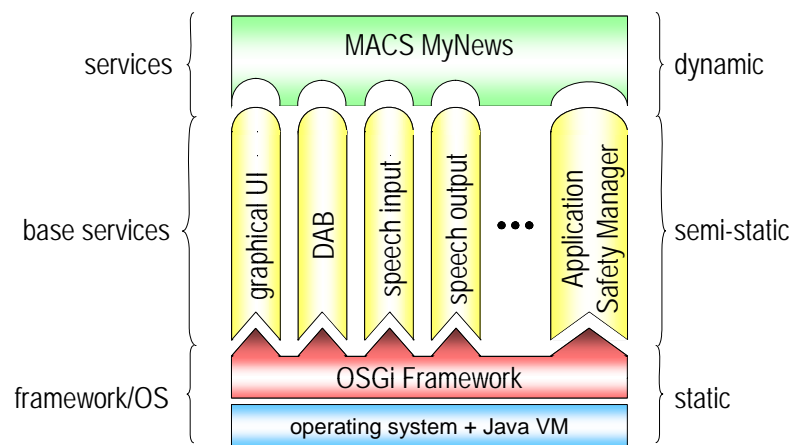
services

MACS MyNews

dynamic

base services

graphical UI

DAB

speech input

speech output

•••

Application Safety Manager

semi-static

framework/OS

OSGi Framework

operating system + Java VM

static